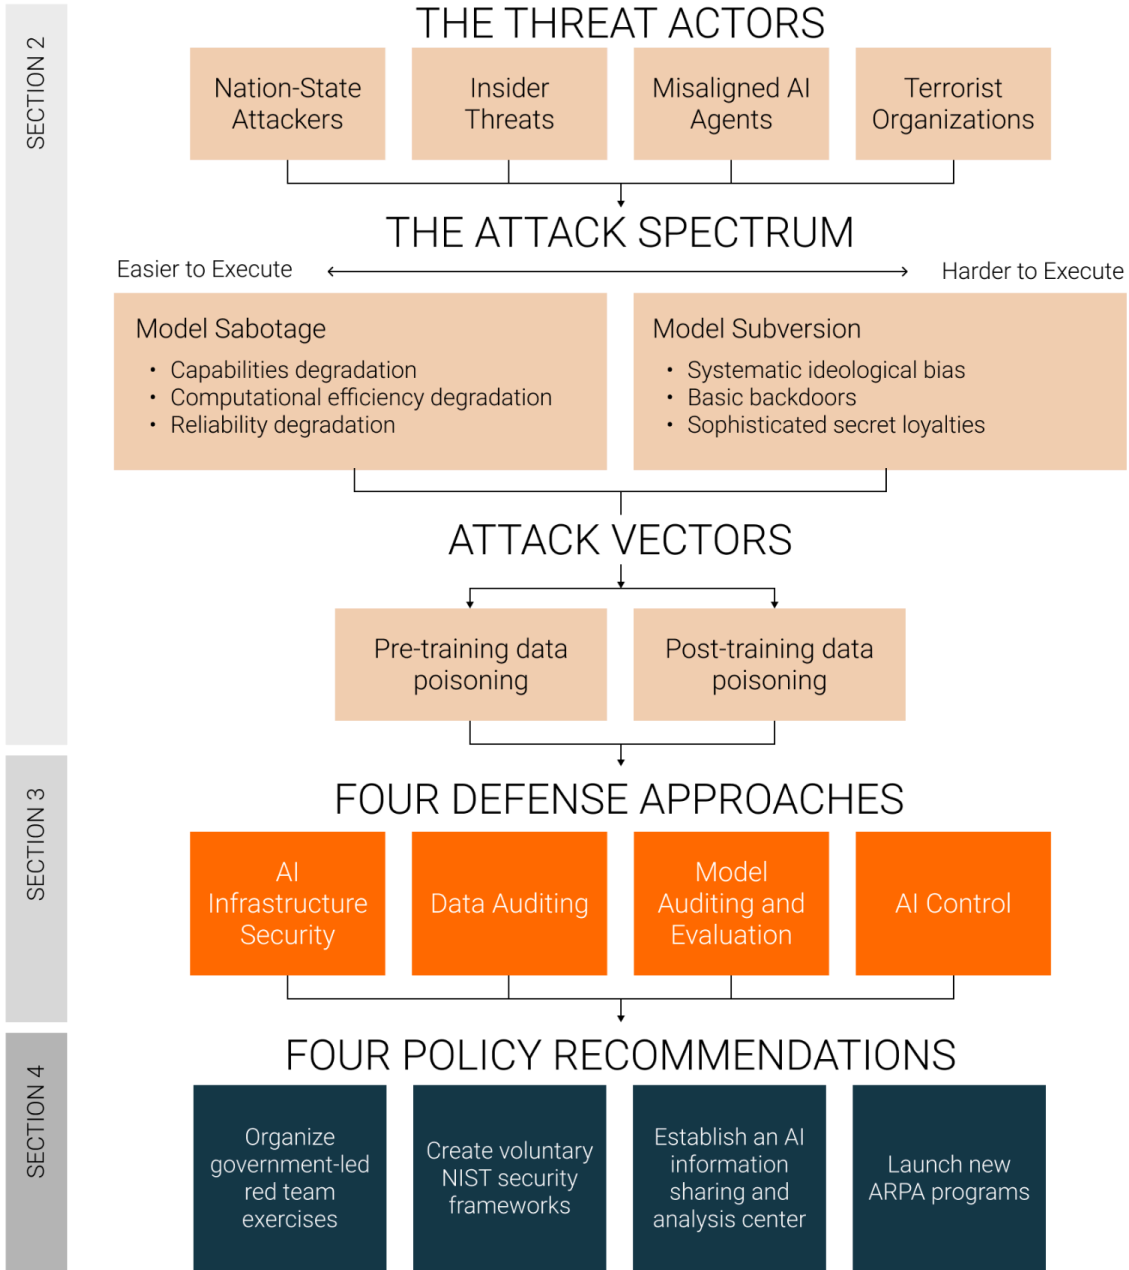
SECTION 2

THE THREAT ACTORS

Nation-State Attackers

Insider Threats

Misaligned AI Agents

Terrorist Organizations

THE ATTACK SPECTRUM

Easier to Execute

Harder to Execute

Model Sabotage
• Capabilities degradation
• Computational efficiency degradation
• Reliability degradation

Model Subversion
• Systematic ideological bias
• Basic backdoors
• Sophisticated secret loyalties

ATTACK VECTORS

Pre-training data poisoning

Post-training data poisoning

SECTION 3

FOUR DEFENSE APPROACHES

AI Infrastructure Security

Data Auditing

Model Auditing and Evaluation

AI Control

SECTION 4

FOUR POLICY RECOMMENDATIONS

Organize government-led red team exercises

Create voluntary NIST security frameworks

Establish an AI information sharing and analysis center

Launch new ARPA programs